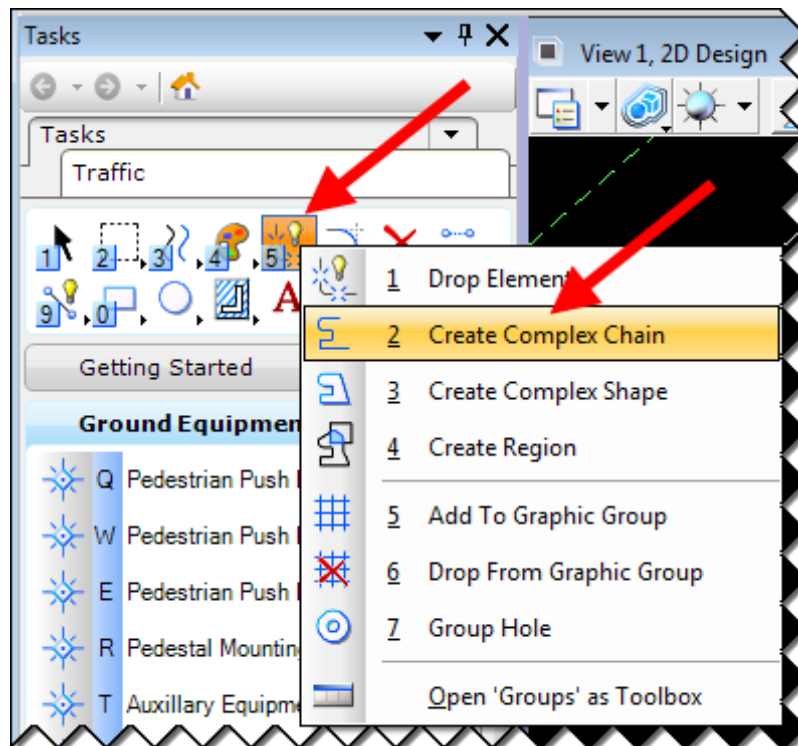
Tasks

View 1, 2D Design

Tasks

Traffic

1 2 3 4 5

9 0

Getting Started

Ground Equipmen

Q Pedestrian Push

W Pedestrian Push

E Pedestrian Push

R Pedestal Mountin

T Auxillary Equipme

1 Drop Element

2 Create Complex Chain

3 Create Complex Shape

4 Create Region

5 Add To Graphic Group

6 Drop From Graphic Group

7 Group Hole

Open 'Groups' as Toolbox